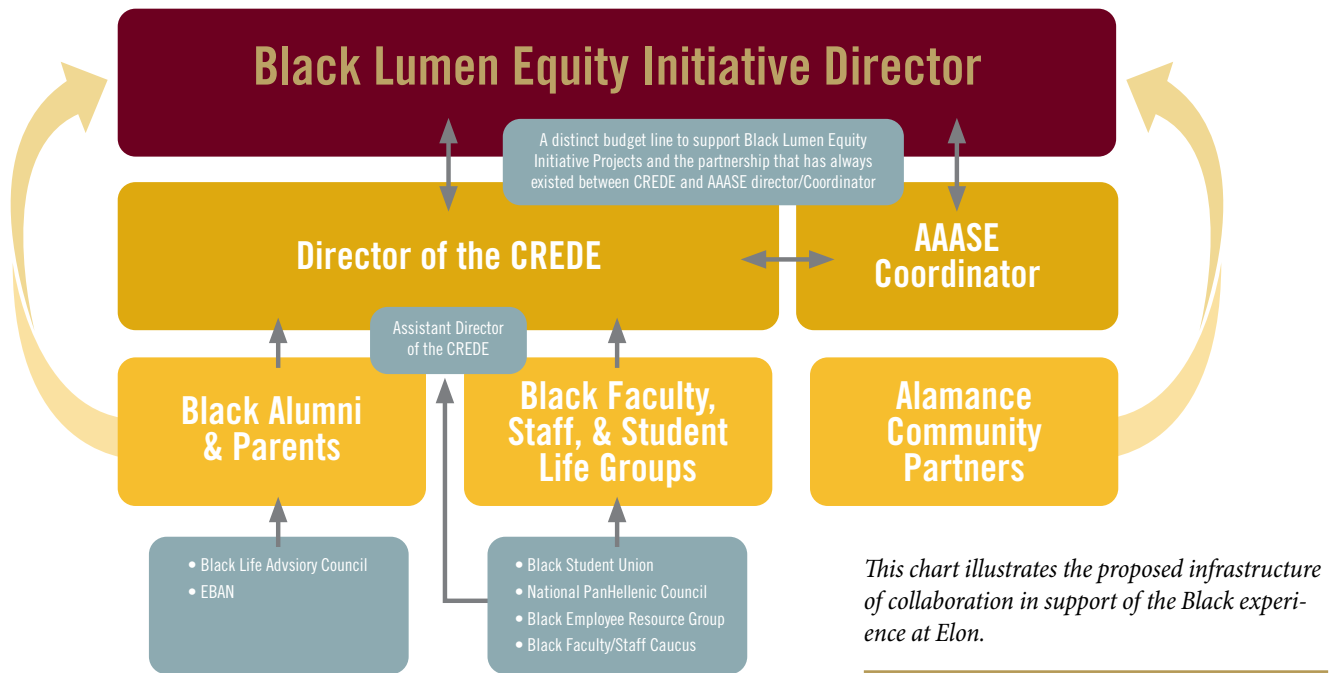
Black Lumen Equity Initiative Director

A distinct budget line to support Black Lumen Equity Initiative Projects and the partnership that has always existed between CREDE and AAASE director/Coordinator

Director of the CREDE

AAASE Coordinator

Assistant Director of the CREDE

Black Alumni & Parents

Black Faculty, Staff, & Student Life Groups

Alamance Community Partners

• Black Life Advsiory Council
• EBAN

• Black Student Union
• National PanHellenic Council
• Black Employee Resource Group
• Black Faculty/Staff Caucus

This chart illustrates the proposed infrastructure of collaboration in support of the Black experience at Elon.